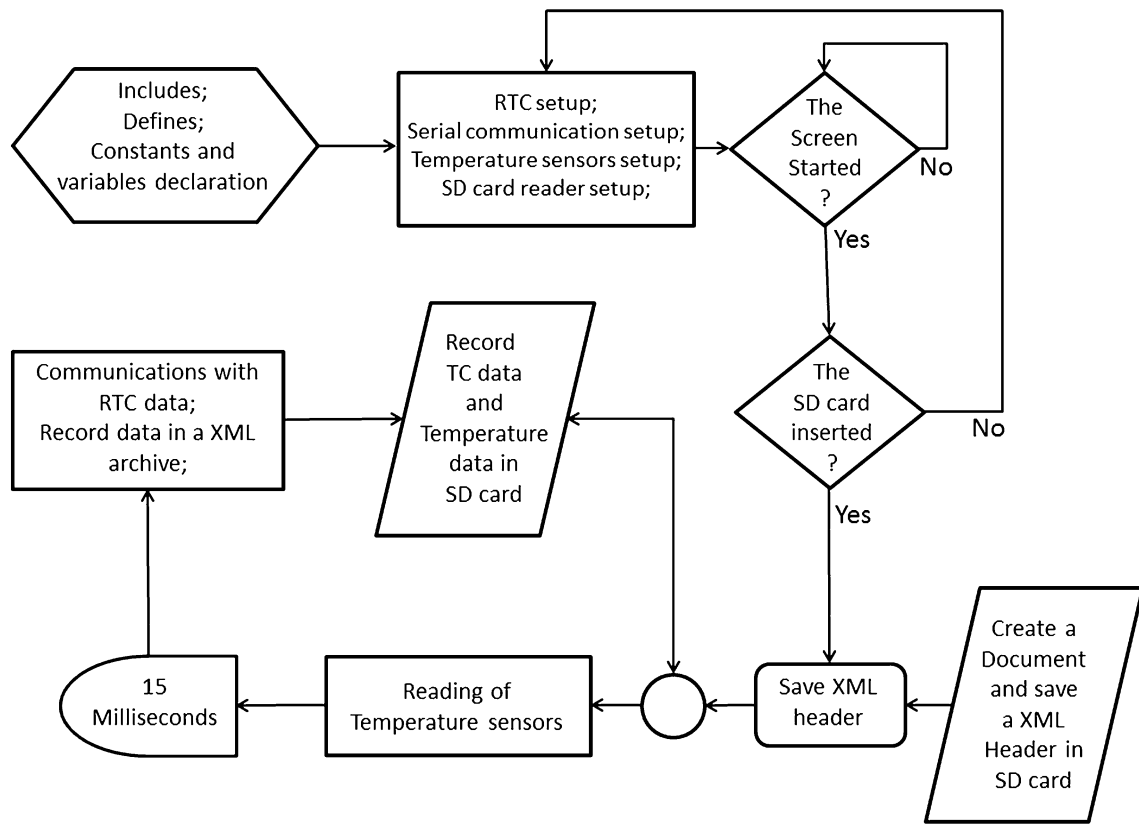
Includes;
Defines;
Constants and variables declaration

RTC setup;
Serial communication setup;
Temperature sensors setup;
SD card reader setup;

The Screen Started ?

No

Yes

The SD card inserted ?

No

Yes

Communications with RTC data;
Record data in a XML archive;

Record TC data and Temperature data in SD card

15 Milliseconds

Reading of Temperature sensors

Save XML header

Create a Document and save a XML Header in SD card